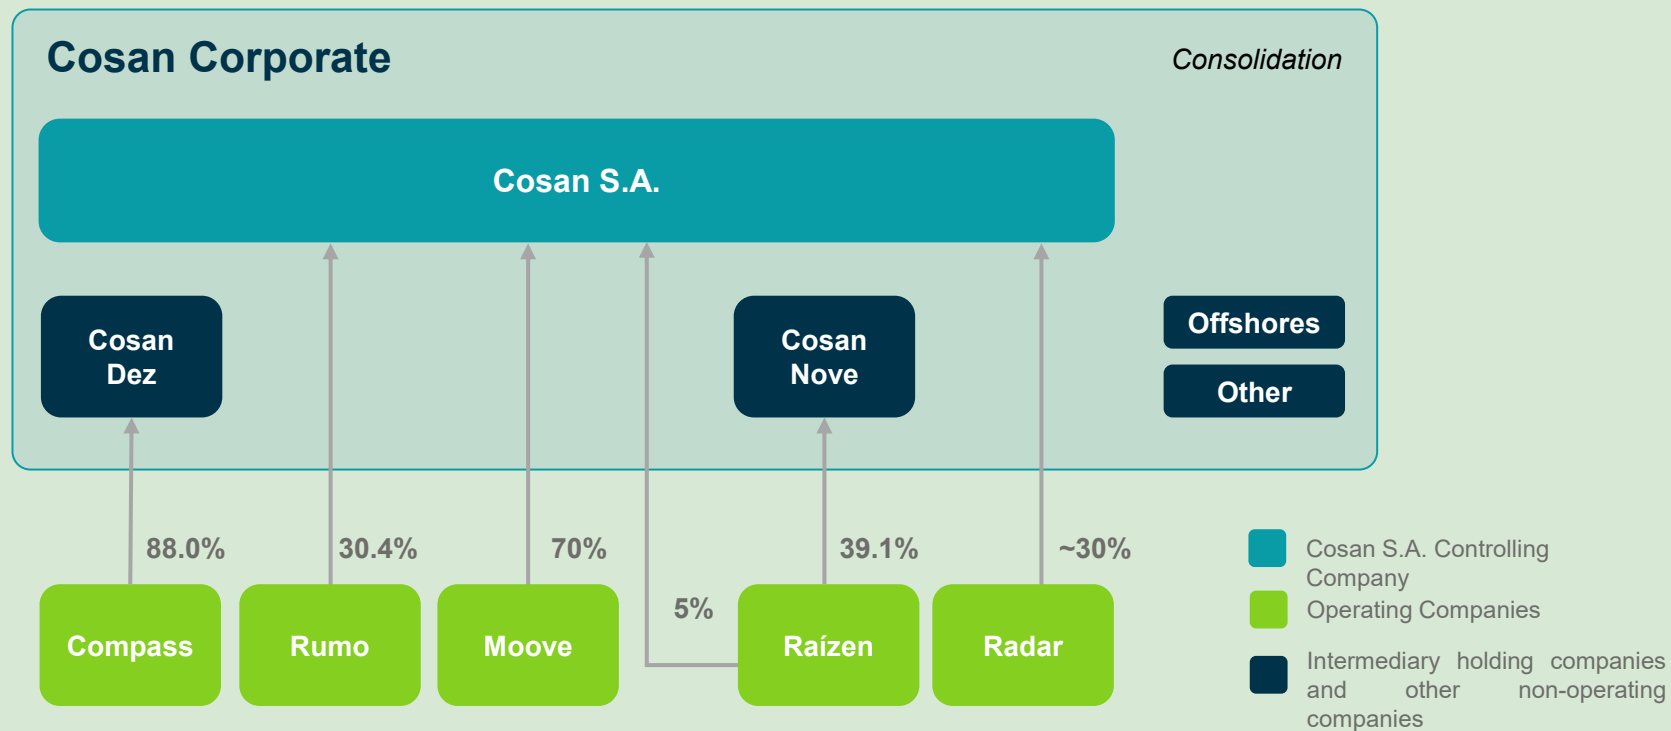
Cosan Corporate

Consolidation

Cosan S.A.

Cosan Dez

Cosan Nove

Offshores

Other

88.0%

30.4%

70%

5%

39.1%

~30%

Compass

Rumo

Moove

Raízen

Radar

Cosan S.A. Controlling Company

Operating Companies

Intermediary holding companies and other non-operating companies